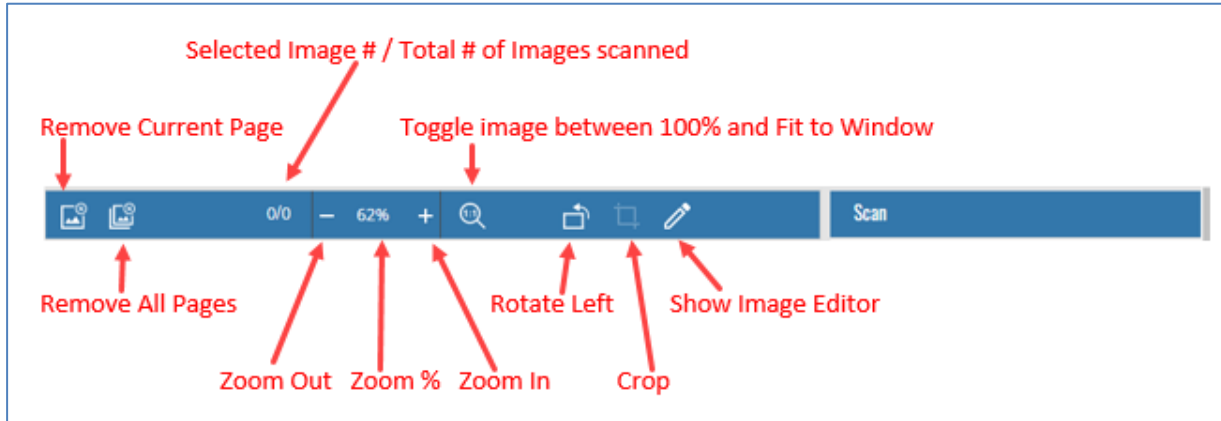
Selected Image # / Total # of Images scanned

Remove Current Page

Toggle image between 100% and Fit to Window

0/0 – 62% + 1:1

Scan

Remove All Pages

Rotate Left

Show Image Editor

Zoom Out

Zoom %

Zoom In

Crop